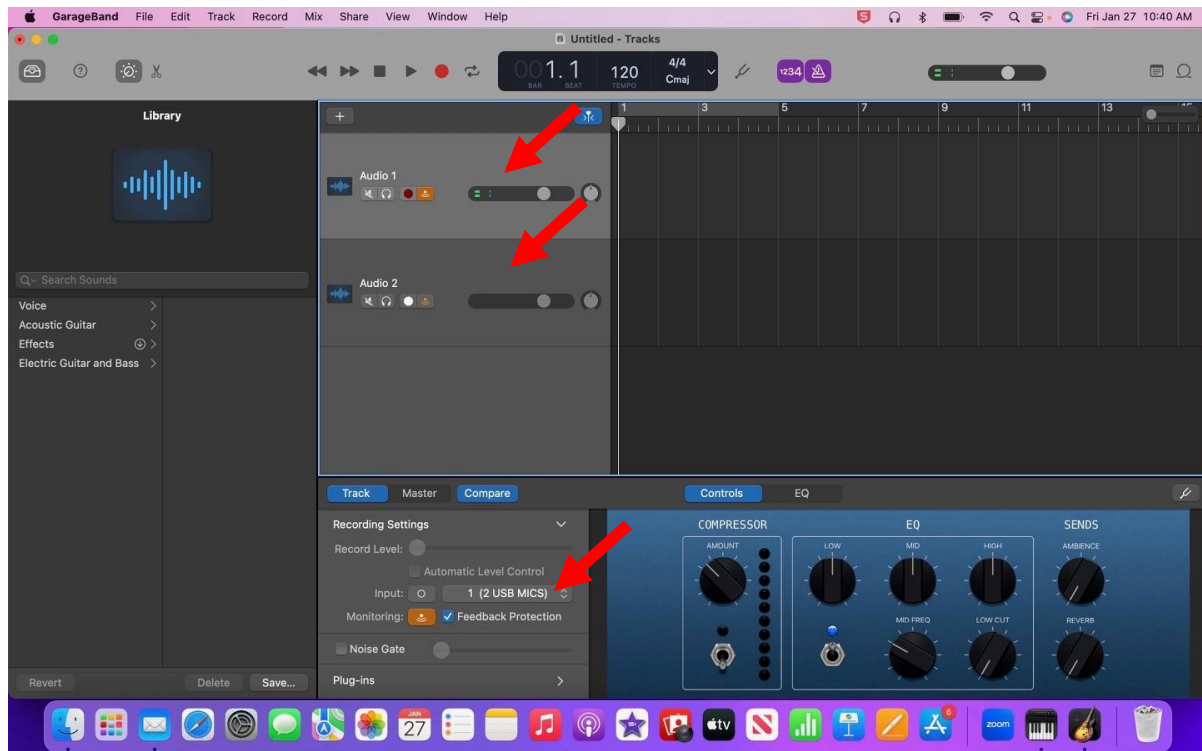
GarageBand File Edit Track Record Mix Share View Window Help

Fri Jan 27 10:40 AM

Untitled - Tracks

001.1 BAR BEAT 120 TEMPO 4/4 Cmaj

1234

Library

Search Sounds

Voice
Acoustic Guitar
Effects
Electric Guitar and Bass

Revert Delete Save...

+

1 3 5 7 9 11 13

Audio 1

Audio 2

Track Master Compare

Controls EQ

Recording Settings

Record Level:

Automatic Level Control

Input: 1 (2 USB MICS)

Monitoring: Feedback Protection

Noise Gate

Plug-ins

COMPRESSOR
AMOUNT

EQ
LOW MID HIGH
MID FREQ LOW CUT

SENDS
AMBIENCE
REVERB

JAN 27

tv

6

zoom